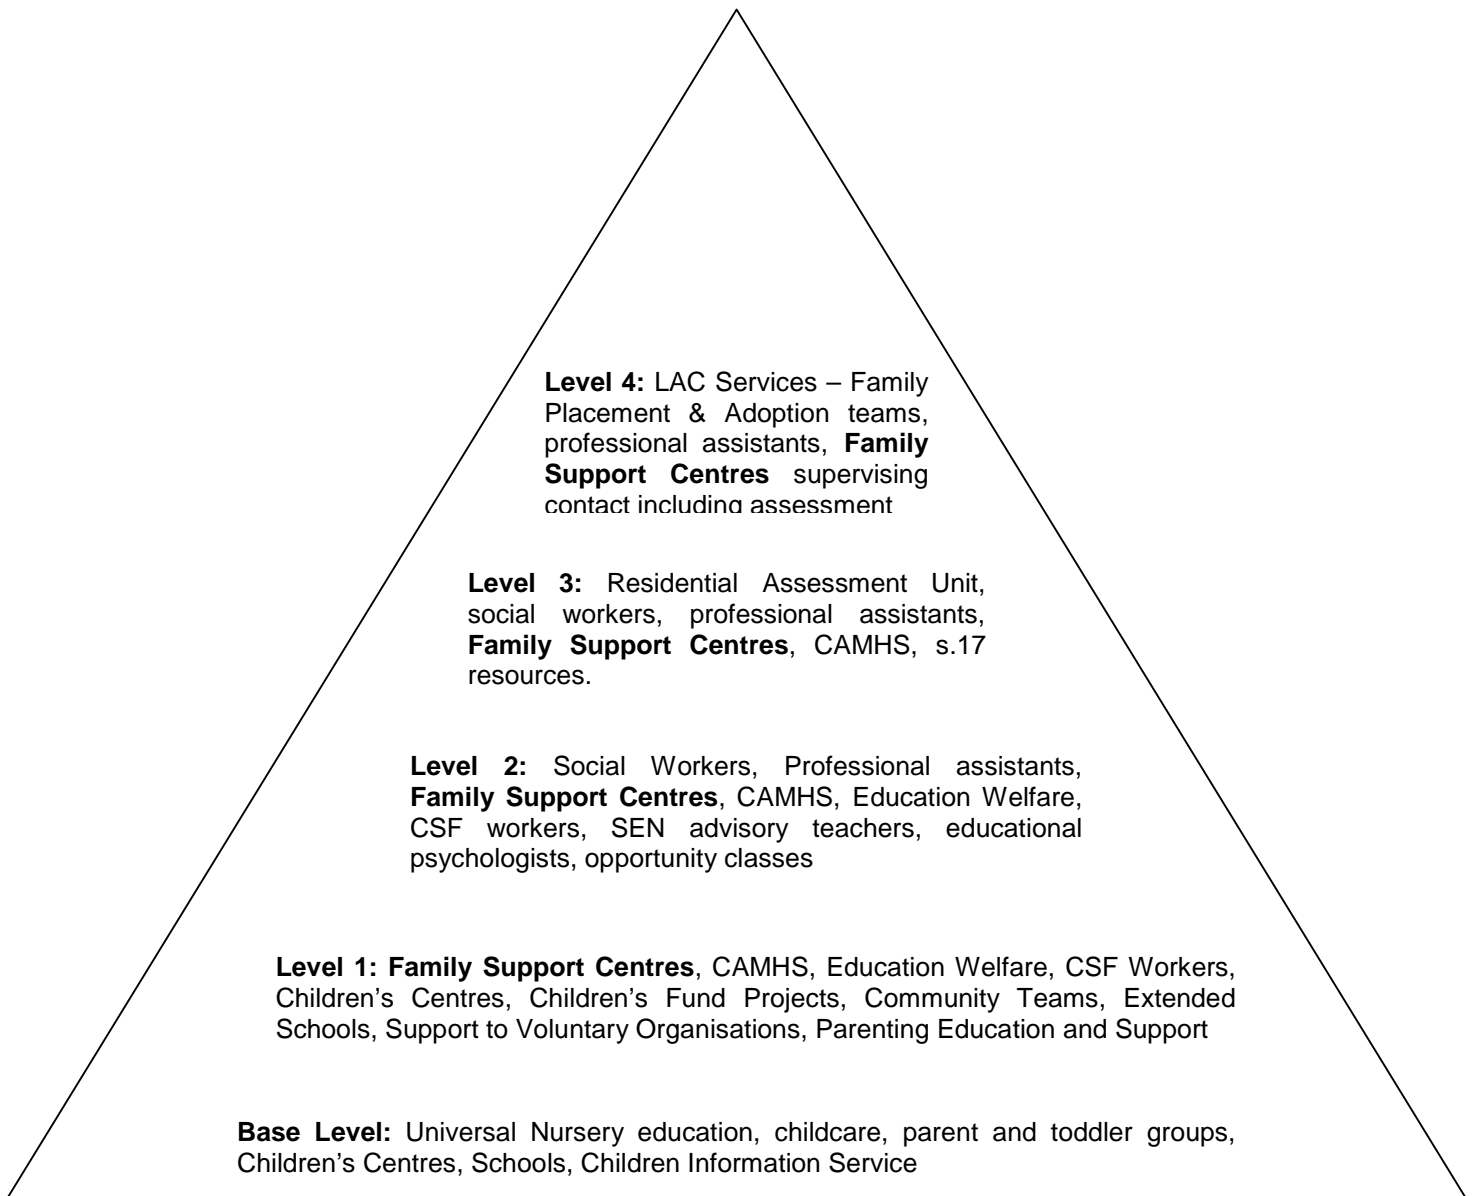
Level 4: LAC Services – Family Placement & Adoption teams, professional assistants, Family Support Centres supervising contact including assessment

Level 3: Residential Assessment Unit, social workers, professional assistants, Family Support Centres, CAMHS, s.17 resources.

Level 2: Social Workers, Professional assistants, Family Support Centres, CAMHS, Education Welfare, CSF workers, SEN advisory teachers, educational psychologists, opportunity classes

Level 1: Family Support Centres, CAMHS, Education Welfare, CSF Workers, Children's Centres, Children's Fund Projects, Community Teams, Extended Schools, Support to Voluntary Organisations, Parenting Education and Support

Base Level: Universal Nursery education, childcare, parent and toddler groups, Children's Centres, Schools, Children Information Service